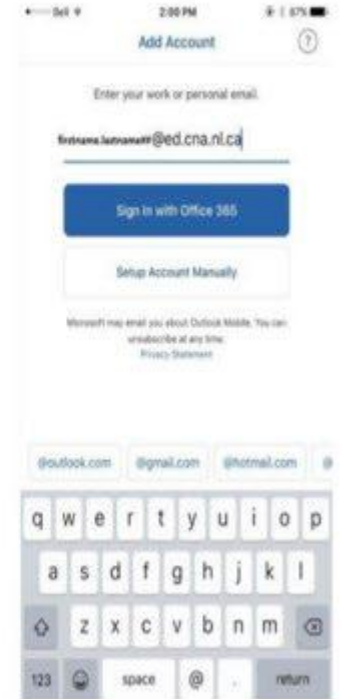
Bell 2:00 PM 87%

Add Account

?

Enter your work or personal email.

firstname.lastname##@ed.cna.nl.ca

Sign in with Office 365

Setup Account Manually

Microsoft may email you about Outlook Mobile. You can unsubscribe at any time.
Privacy Statement

@outlook.com @gmail.com @hotmail.com @

q w e r t y u i o p
a s d f g h j k l
z x c v b n m
123 space @ . return